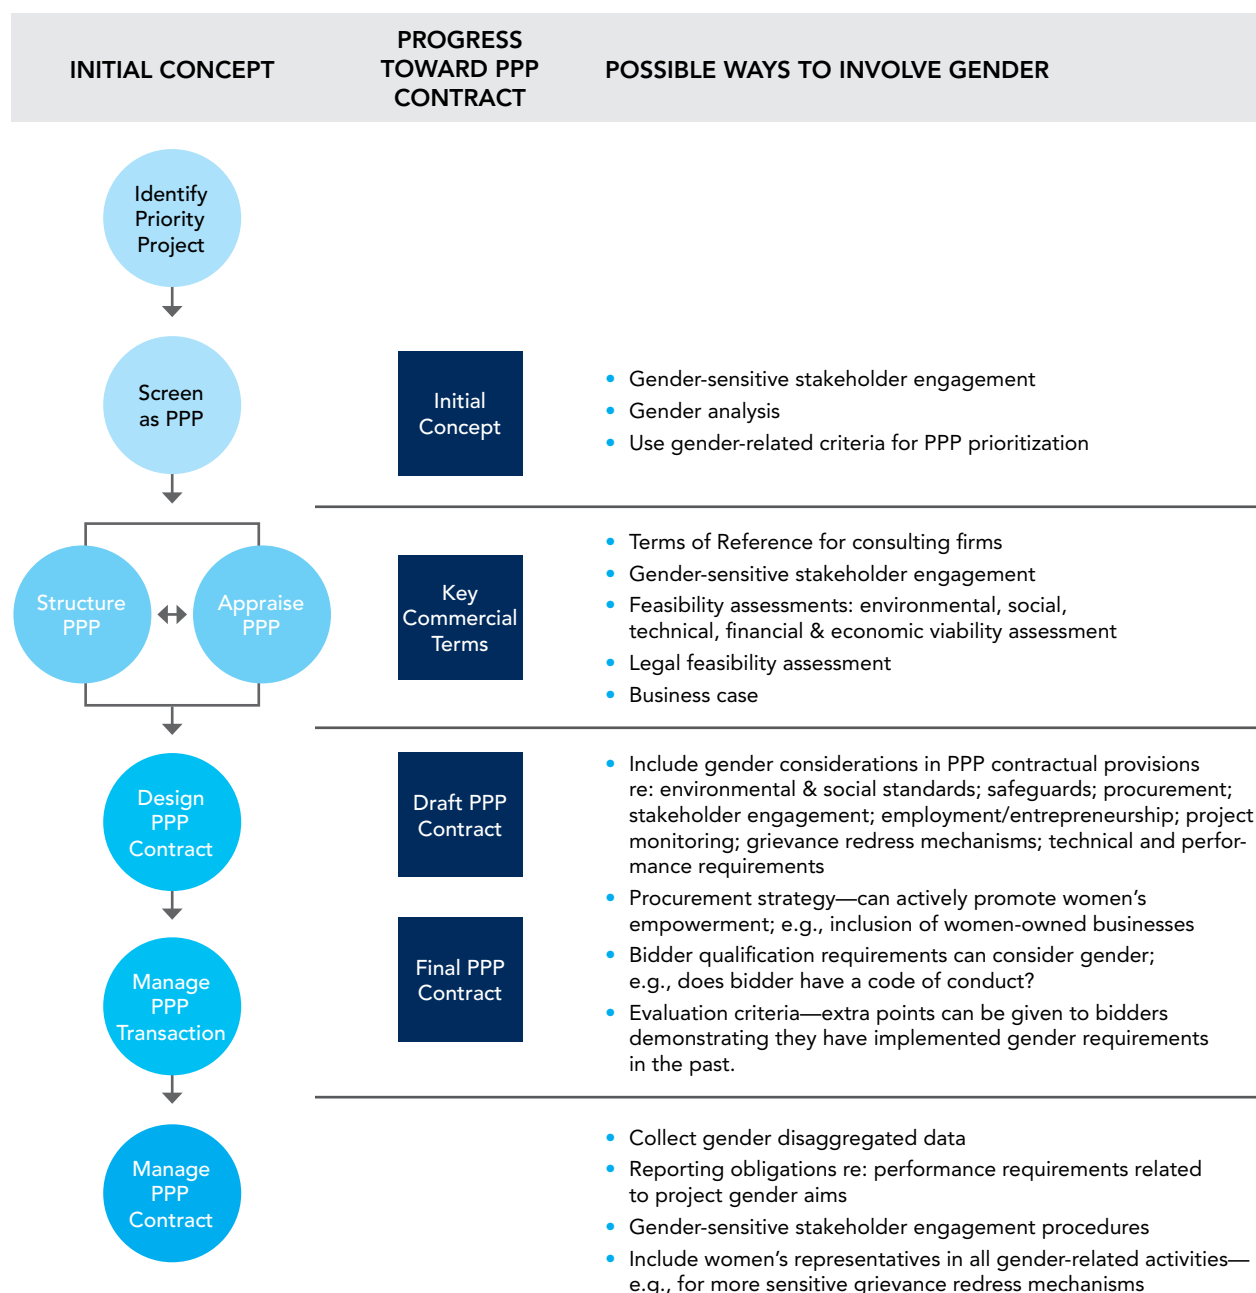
INITIAL CONCEPT

PROGRESS TOWARD PPP CONTRACT

POSSIBLE WAYS TO INVOLVE GENDER

Identify Priority Project

Screen as PPP

Initial Concept

- Gender-sensitive stakeholder engagement
- Gender analysis
- Use gender-related criteria for PPP prioritization

Structure PPP

Appraise PPP

Key Commercial Terms

- Terms of Reference for consulting firms
- Gender-sensitive stakeholder engagement
- Feasibility assessments: environmental, social, technical, financial & economic viability assessment
- Legal feasibility assessment
- Business case

Design PPP Contract

Draft PPP Contract

Manage PPP Transaction

Final PPP Contract

- Include gender considerations in PPP contractual provisions re: environmental & social standards; safeguards; procurement; stakeholder engagement; employment/entrepreneurship; project monitoring; grievance redress mechanisms; technical and performance requirements
- Procurement strategy—can actively promote women's empowerment; e.g., inclusion of women-owned businesses
- Bidder qualification requirements can consider gender; e.g., does bidder have a code of conduct?
- Evaluation criteria—extra points can be given to bidders demonstrating they have implemented gender requirements in the past.

Manage PPP Contract

- Collect gender disaggregated data
- Reporting obligations re: performance requirements related to project gender aims
- Gender-sensitive stakeholder engagement procedures
- Include women's representatives in all gender-related activities—e.g., for more sensitive grievance redress mechanisms